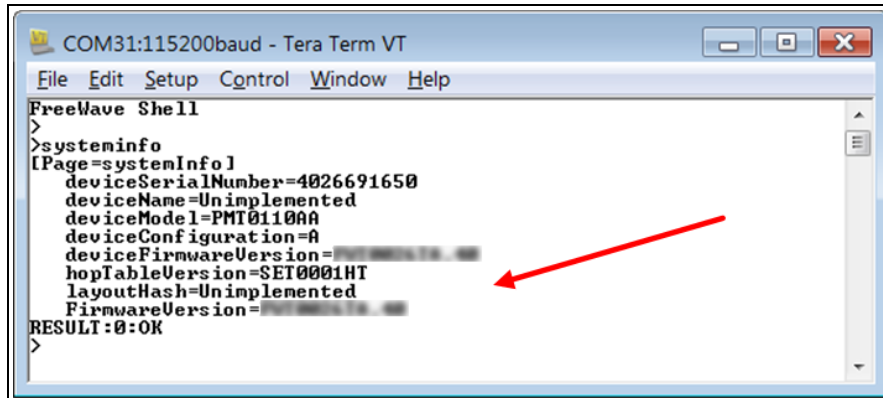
COM31:115200baud - Tera Term VT

File Edit Setup Control Window Help

FreeWave Shell
>
>systeminfo
[Page=systemInfo]
deviceSerialNumber=4026691650
deviceName=Unimplemented
deviceModel=PMT0110AA
deviceConfiguration=A
deviceFirmwareVersion=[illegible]
hopTableVersion=SET0001HT
layoutHash=Unimplemented
FirmwareVersion=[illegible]
RESULT:0:OK
>